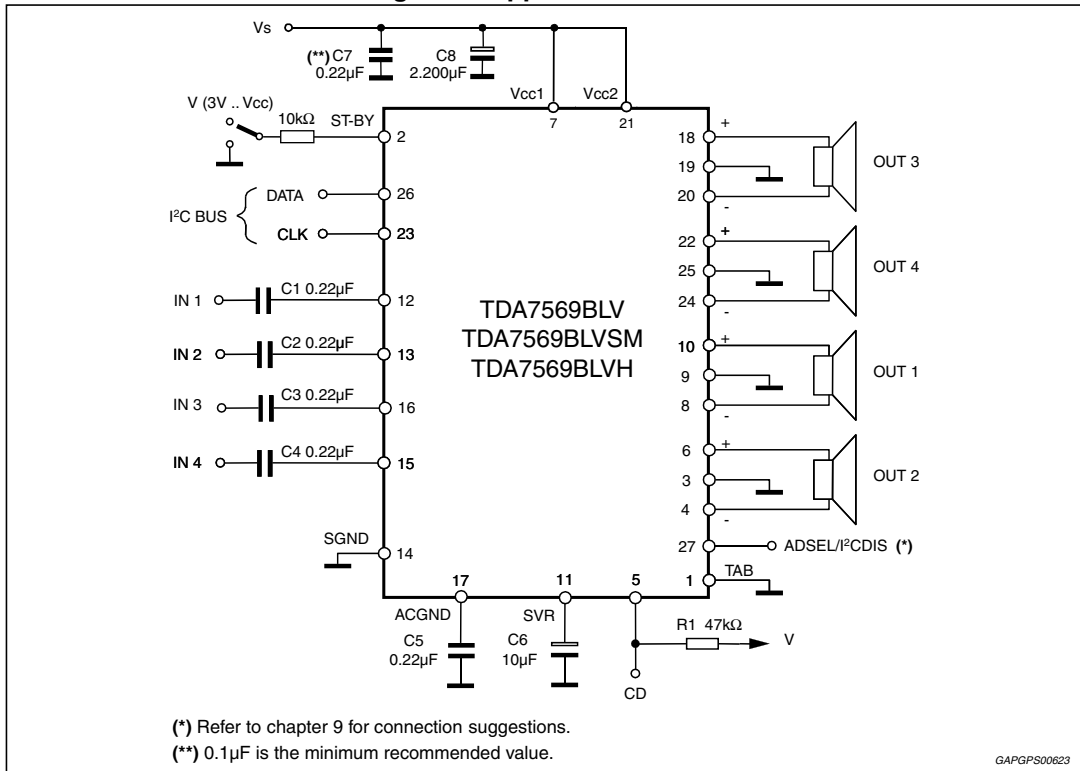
Vs
(**) C7
0.22µF
C8
2.200µF
Vcc1
Vcc2
7
21
V (3V .. Vcc)
10kΩ
ST-BY
2
DATA
26
I²C BUS
CLK
23
IN 1
C1 0.22µF
12
IN 2
C2 0.22µF
13
IN 3
C3 0.22µF
16
IN 4
C4 0.22µF
15
TDA7569BLV
TDA7569BLVSM
TDA7569BLVH
18
+
19
20
-
OUT 3
22
+
25
24
-
OUT 4
10
+
9
8
-
OUT 1
6
+
3
4
-
OUT 2
SGND
14
27
ADSEL/I²CDIS (*)
1
TAB
17
11
5
ACGND
SVR
C5
0.22µF
C6
10µF
R1 47kΩ
V
CD
(*) Refer to chapter 9 for connection suggestions.
(**) 0.1µF is the minimum recommended value.
GAPGPS00623